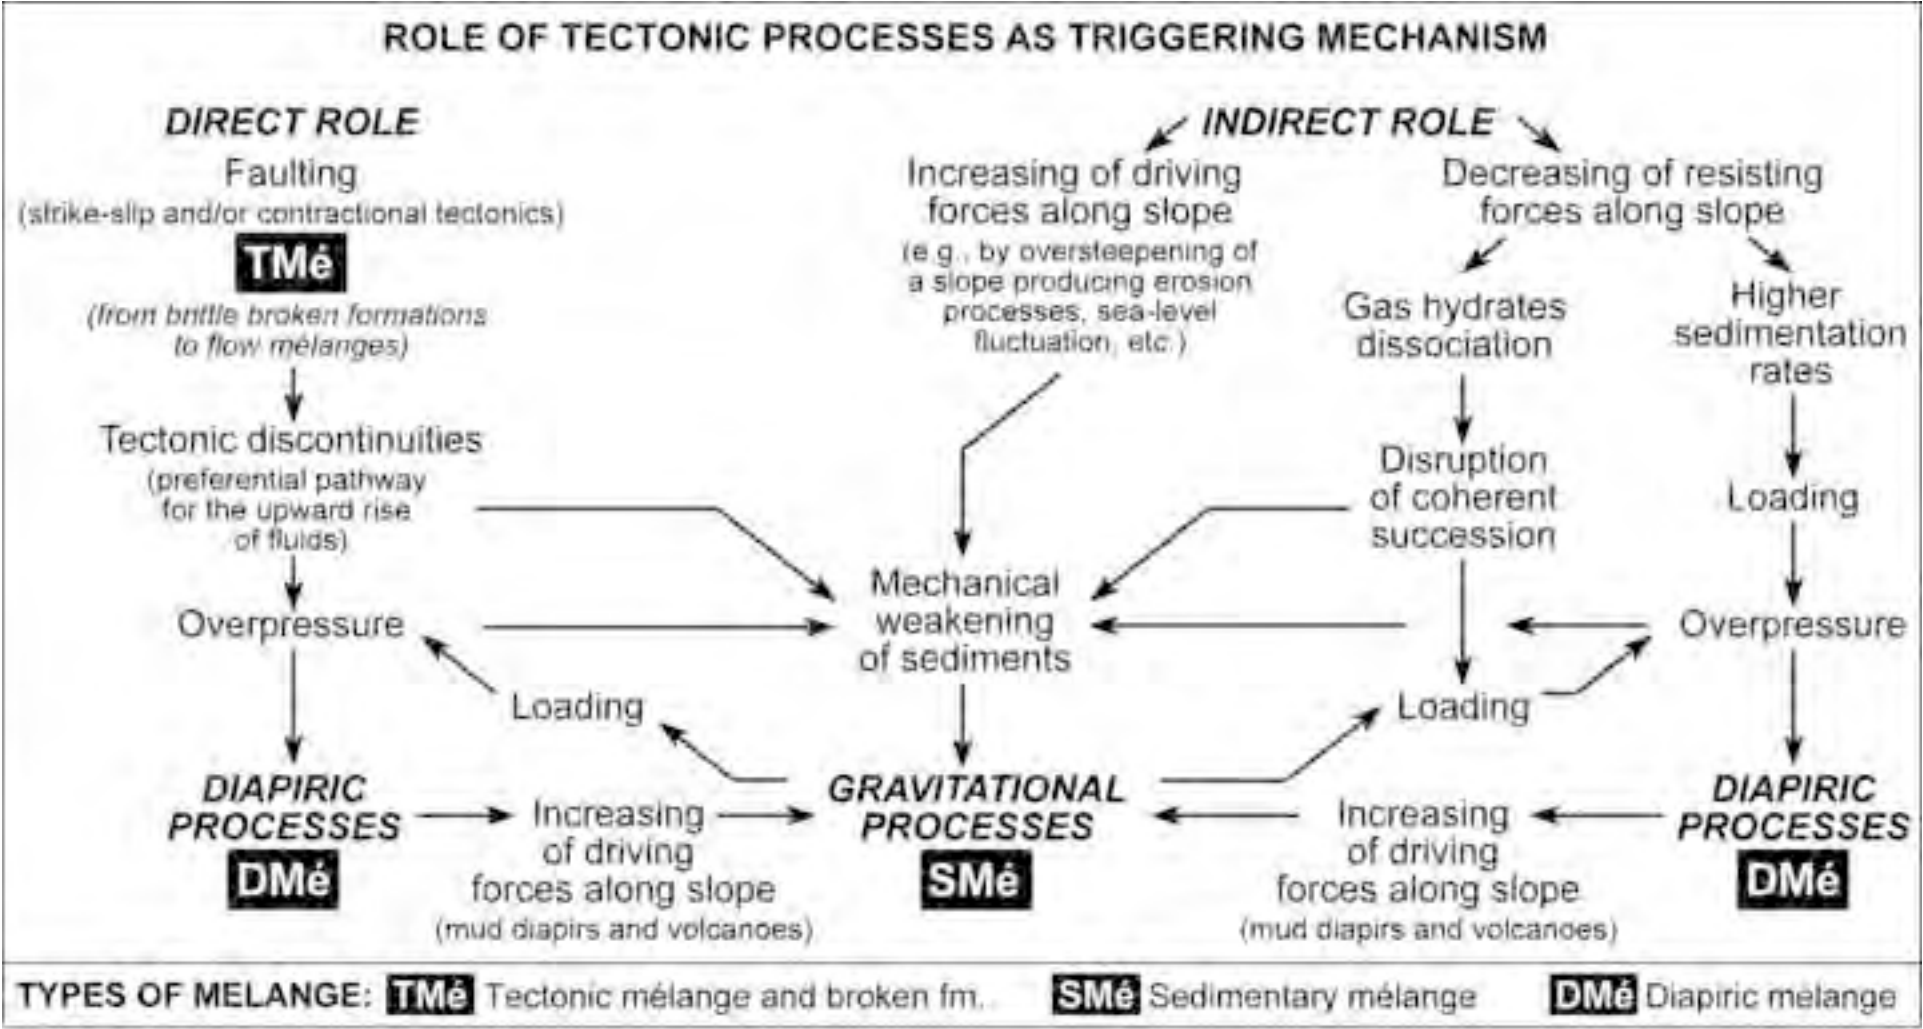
ROLE OF TECTONIC PROCESSES AS TRIGGERING MECHANISM

DIRECT ROLE

Faulting
(strike-slip and/or contractional tectonics)

TMé

(from brittle broken formations to flow mélanges)

Tectonic discontinuities
(preferential pathway for the upward rise of fluids)

Overpressure

Loading

DIAPIRIC PROCESSES

DMé

Increasing of driving forces along slope
(mud diapirs and volcanoes)

INDIRECT ROLE

Increasing of driving forces along slope
(e.g., by oversteepening of a slope producing erosion processes, sea-level fluctuation, etc.)

Decreasing of resisting forces along slope

Gas hydrates dissociation

Higher sedimentation rates

Disruption of coherent succession

Loading

Mechanical weakening of sediments

Overpressure

Loading

GRAVITATIONAL PROCESSES

SMé

Increasing of driving forces along slope
(mud diapirs and volcanoes)

DIAPIRIC PROCESSES

DMé

TYPES OF MELANGE: TMé Tectonic mélange and broken fm. SMé Sedimentary mélange DMé Diapiric mélange